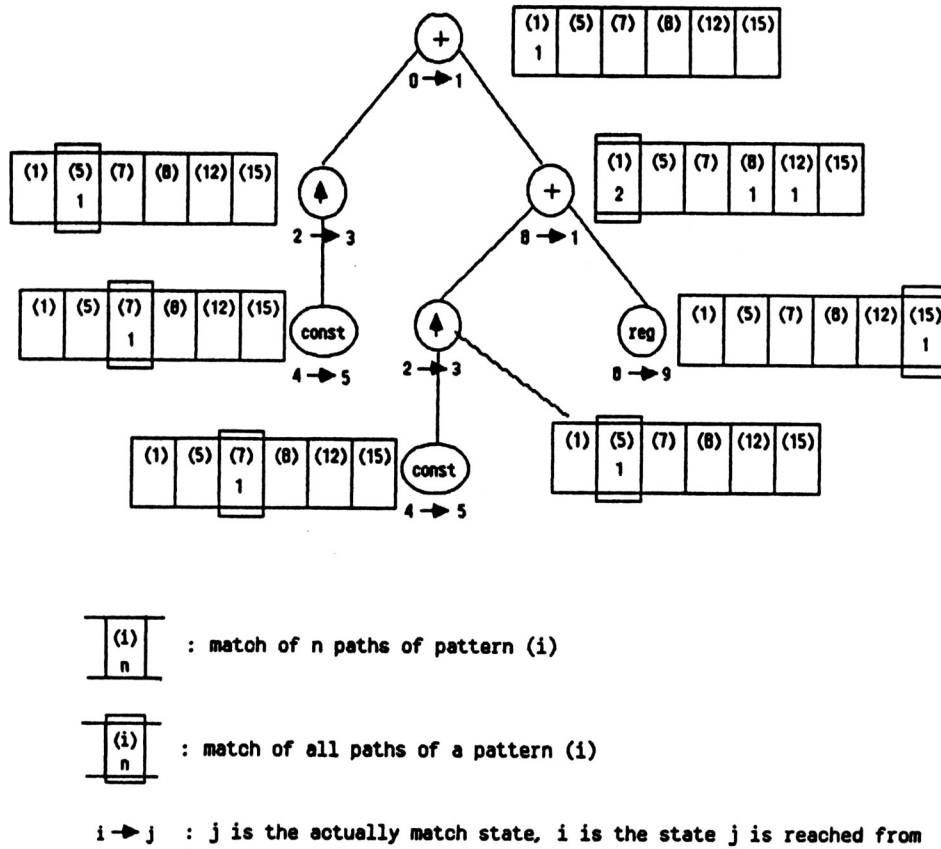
+

| (1) | (5) | (7) | (8) | (12) | (15) |
|---|---|---|---|---|---|
| 1 | | | | | |

$0 \rightarrow 1$

| (1) | (5) | (7) | (8) | (12) | (15) |
|---|---|---|---|---|---|
| | 1 | | | | |

↑

$2 \rightarrow 3$

+

| (1) | (5) | (7) | (8) | (12) | (15) |
|---|---|---|---|---|---|
| 2 | | | 1 | 1 | |

$8 \rightarrow 1$

| (1) | (5) | (7) | (8) | (12) | (15) |
|---|---|---|---|---|---|
| | | 1 | | | |

const

$4 \rightarrow 5$

↑

$2 \rightarrow 3$

reg

$8 \rightarrow 9$

| (1) | (5) | (7) | (8) | (12) | (15) |
|---|---|---|---|---|---|
| | | | | | 1 |

| (1) | (5) | (7) | (8) | (12) | (15) |
|---|---|---|---|---|---|
| | | 1 | | | |

const

$4 \rightarrow 5$

| (1) | (5) | (7) | (8) | (12) | (15) |
|---|---|---|---|---|---|
| | 1 | | | | |

(1)
n
: match of n paths of pattern (i)

(i)
n
: match of all paths of a pattern (i)

$i \rightarrow j$ : j is the actually match state, i is the state j is reached from